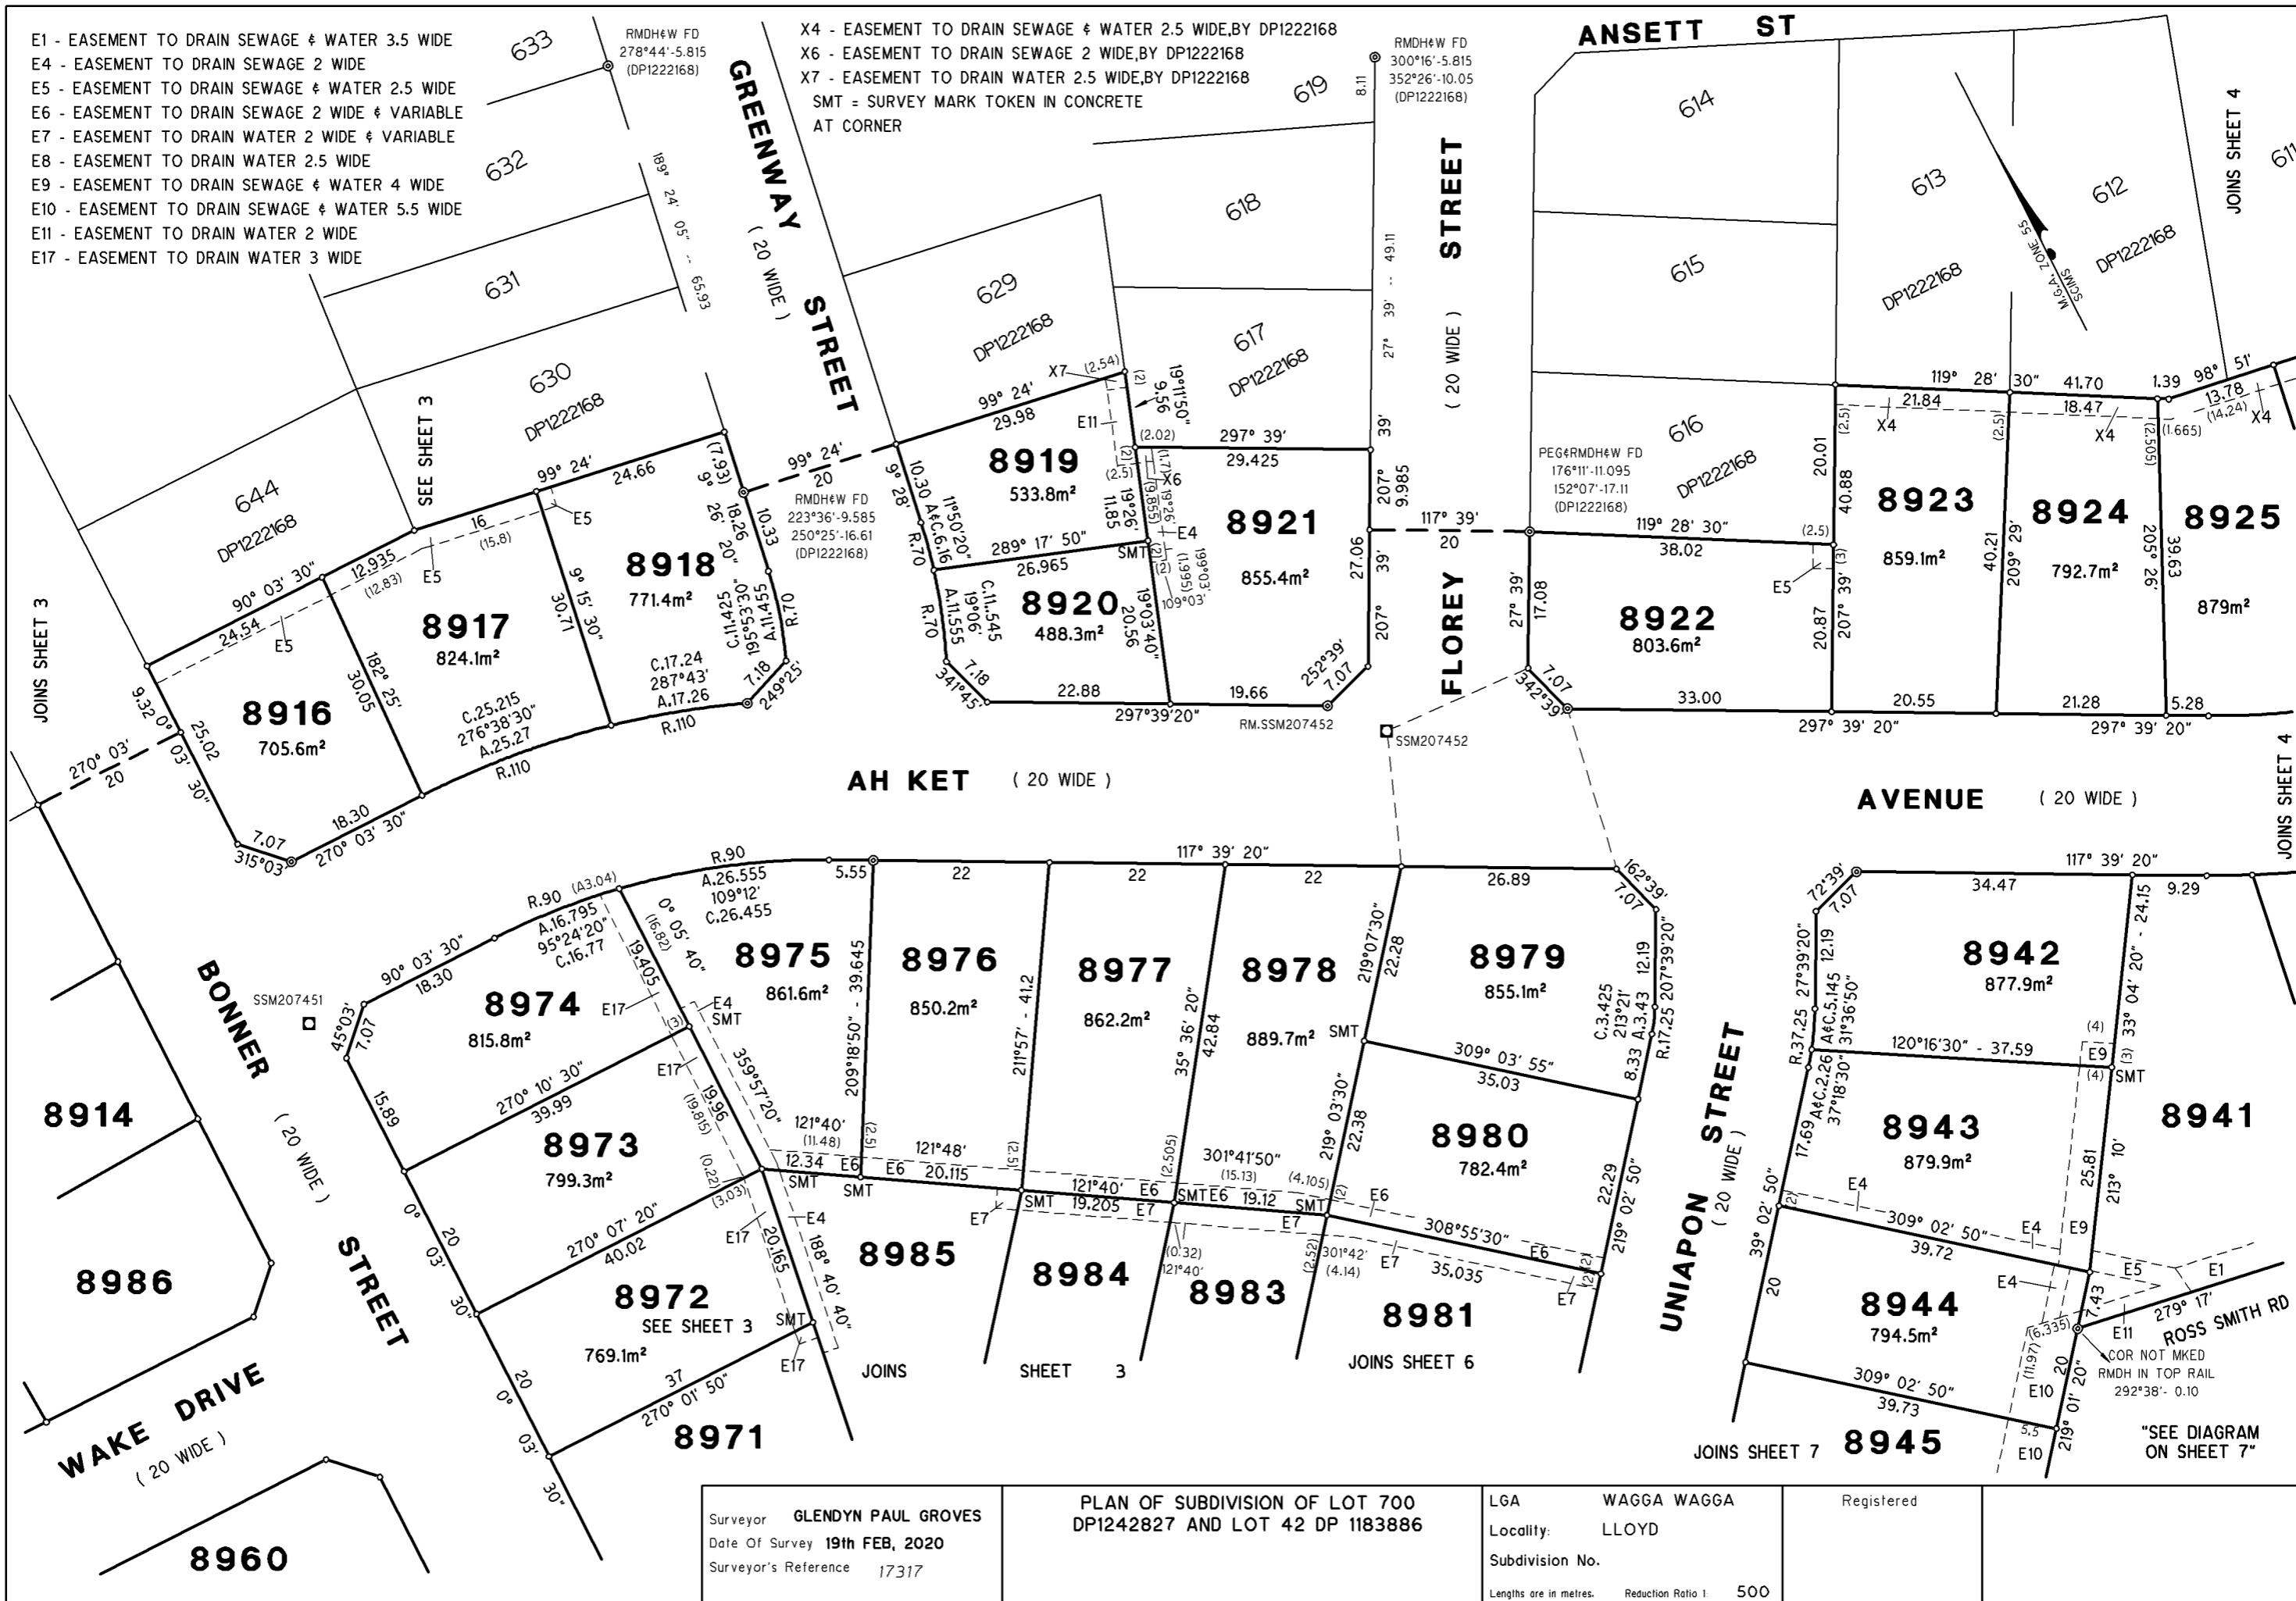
E1 - EASEMENT TO DRAIN SEWAGE & WATER 3.5 WIDE
E4 - EASEMENT TO DRAIN SEWAGE 2 WIDE
E5 - EASEMENT TO DRAIN SEWAGE & WATER 2.5 WIDE
E6 - EASEMENT TO DRAIN SEWAGE 2 WIDE & VARIABLE
E7 - EASEMENT TO DRAIN WATER 2 WIDE & VARIABLE
E8 - EASEMENT TO DRAIN WATER 2.5 WIDE
E9 - EASEMENT TO DRAIN SEWAGE & WATER 4 WIDE
E10 - EASEMENT TO DRAIN SEWAGE & WATER 5.5 WIDE
E11 - EASEMENT TO DRAIN WATER 2 WIDE
E17 - EASEMENT TO DRAIN WATER 3 WIDE

X4 - EASEMENT TO DRAIN SEWAGE & WATER 2.5 WIDE,BY DP1222168
X6 - EASEMENT TO DRAIN SEWAGE 2 WIDE,BY DP1222168
X7 - EASEMENT TO DRAIN WATER 2.5 WIDE,BY DP1222168
SMT = SURVEY MARK TOKEN IN CONCRETE AT CORNER

633 632 631 630 DP1222168 644 DP1222168
RMDH&W FD 278°44'-5.815 (DP1222168)
189° 24' 05" - 65.93
GREENWAY STREET ( 20 WIDE )
629 DP1222168 618 617 DP1222168 619 8.11
RMDH&W FD 300°16'-5.815 352°26'-10.05 (DP1222168)
27° 39' - 49.11
FLOREY STREET ( 20 WIDE )
ANSETT ST
614 613 DP1222168 612 DP1222168 615 616 DP1222168
M.G.A. ZONE 55 SCIMS
JOINS SHEET 4
SEE SHEET 3
JOINS SHEET 3

8916 705.6m²
8917 824.1m²
8918 771.4m²
8919 533.8m²
8920 488.3m²
8921 855.4m²
8922 803.6m²
8923 859.1m²
8924 792.7m²
8925 879m²

RMDH&W FD 223°36'-9.585 250°25'-16.61 (DP1222168)
PEG&RMDH&W FD 176°11'-11.095 152°07'-17.11 (DP1222168)
RM.SSM207452
SSM207452
SSM207451

AH KET ( 20 WIDE ) AVENUE ( 20 WIDE )
JOINS SHEET 4

8974 815.8m²
8975 861.6m²
8976 850.2m²
8977 862.2m²
8978 889.7m²
8979 855.1m²
8980 782.4m²
8973 799.3m²
8972 SEE SHEET 3 769.1m²
8971
8985 8984 8983 8981
8942 877.9m²
8943 879.9m²
8944 794.5m²
8945
8941 8914 8986 8960

BONNER ( 20 WIDE ) STREET
WAKE DRIVE ( 20 WIDE )
UNIAPON STREET ( 20 WIDE )
ROSS SMITH RD
JOINS SHEET 3
JOINS SHEET 6
JOINS SHEET 7
COR NOT MKED RMDH IN TOP RAIL 292°38'- 0.10
"SEE DIAGRAM ON SHEET 7"

Surveyor GLENDYN PAUL GROVES
Date Of Survey 19th FEB, 2020
Surveyor's Reference 17317

PLAN OF SUBDIVISION OF LOT 700 DP1242827 AND LOT 42 DP 1183886

LGA WAGGA WAGGA
Locality: LLOYD
Subdivision No.
Lengths are in metres. Reduction Ratio 1: 500

Registered